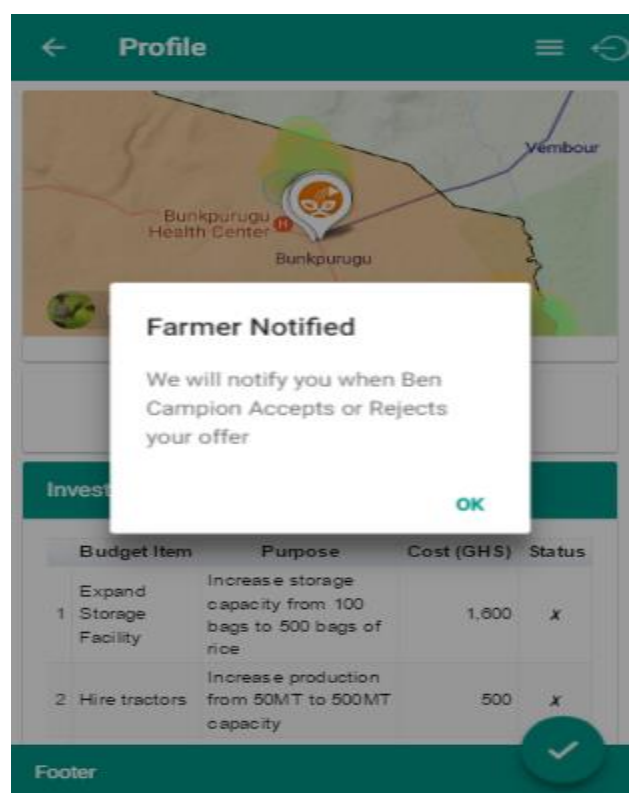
Profile

Vembour

Bunkpurugu Health Center

Bunkpurugu

Farmer Notified

We will notify you when Ben Campion Accepts or Rejects your offer

OK

Invest

| | Budget Item | Purpose | Cost (GHS) | Status |
|---|---|---|---|---|
| 1 | Expand Storage Facility | Increase storage capacity from 100 bags to 500 bags of rice | 1,600 | ✗ |
| 2 | Hire tractors | Increase production from 50MT to 500MT capacity | 500 | ✗ |

Footer